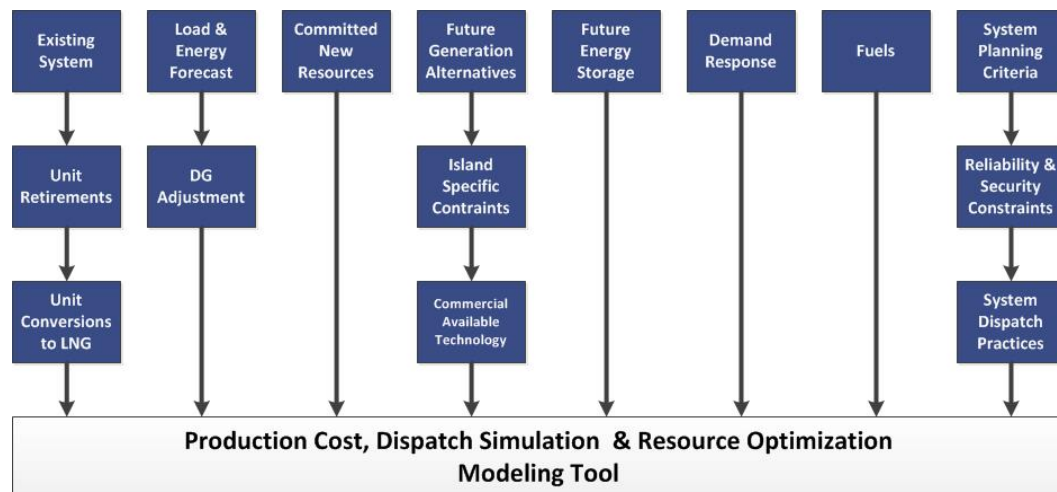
Existing System

Unit Retirements

Unit Conversions to LNG

Load & Energy Forecast

DG Adjustment

Committed New Resources

Future Generation Alternatives

Island Specific Contraints

Commercial Available Technology

Future Energy Storage

Demand Response

Fuels

System Planning Criteria

Reliability & Security Constraints

System Dispatch Practices

Production Cost, Dispatch Simulation & Resource Optimization Modeling Tool